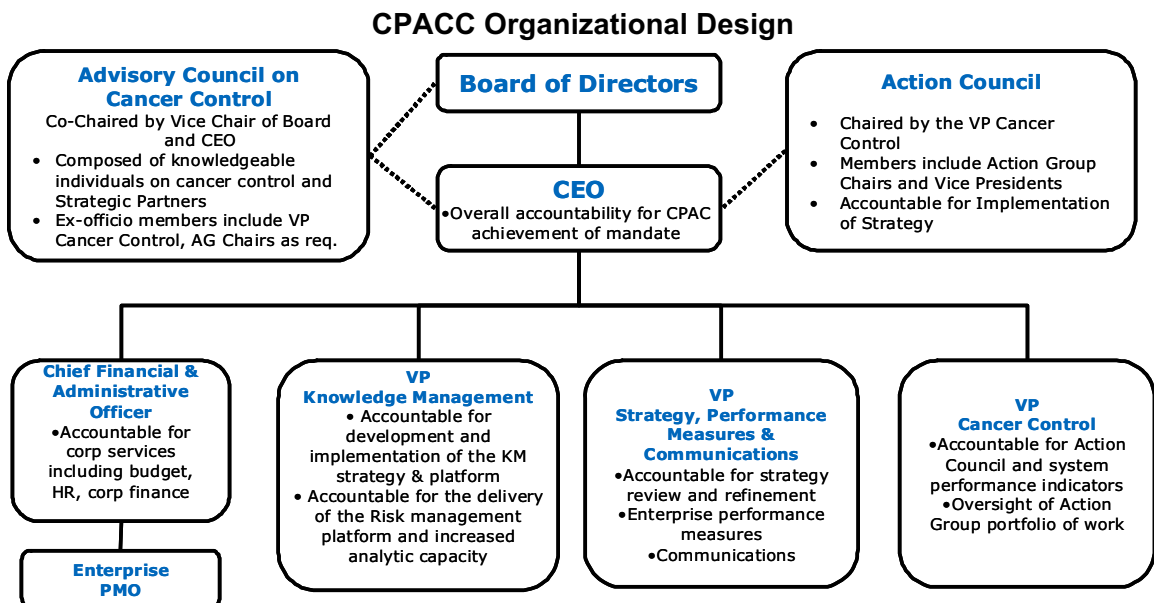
CPACC Organizational Design

Advisory Council on Cancer Control
Co-Chaired by Vice Chair of Board and CEO
• Composed of knowledgeable individuals on cancer control and Strategic Partners
• Ex-officio members include VP Cancer Control, AG Chairs as req.

Board of Directors

Action Council
• Chaired by the VP Cancer Control
• Members include Action Group Chairs and Vice Presidents
• Accountable for Implementation of Strategy

CEO
•Overall accountability for CPAC achievement of mandate

Chief Financial & Administrative Officer
•Accountable for corp services including budget, HR, corp finance

Enterprise PMO

VP Knowledge Management
• Accountable for development and implementation of the KM strategy & platform
• Accountable for the delivery of the Risk management platform and increased analytic capacity

VP Strategy, Performance Measures & Communications
•Accountable for strategy review and refinement
•Enterprise performance measures
•Communications

VP Cancer Control
•Accountable for Action Council and system performance indicators
•Oversight of Action Group portfolio of work